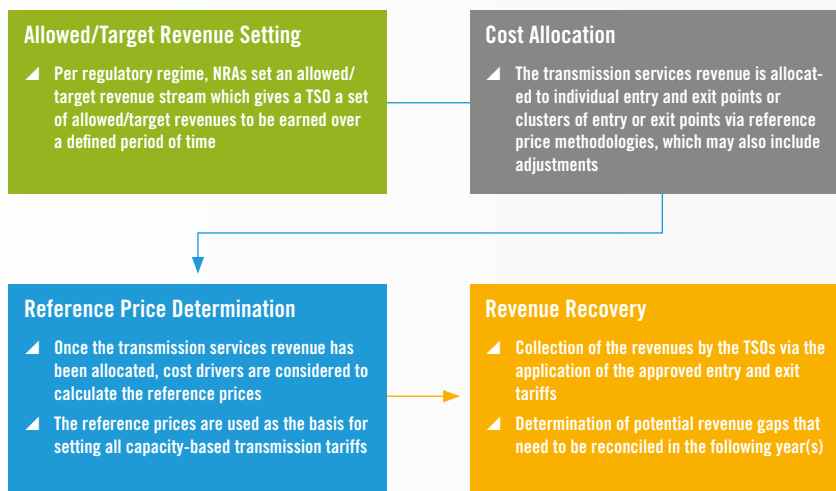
Allowed/Target Revenue Setting

◢ Per regulatory regime, NRAs set an allowed/target revenue stream which gives a TSO a set of allowed/target revenues to be earned over a defined period of time

Cost Allocation

◢ The transmission services revenue is allocated to individual entry and exit points or clusters of entry or exit points via reference price methodologies, which may also include adjustments

Reference Price Determination

◢ Once the transmission services revenue has been allocated, cost drivers are considered to calculate the reference prices

◢ The reference prices are used as the basis for setting all capacity-based transmission tariffs

Revenue Recovery

◢ Collection of the revenues by the TSOs via the application of the approved entry and exit tariffs

◢ Determination of potential revenue gaps that need to be reconciled in the following year(s)